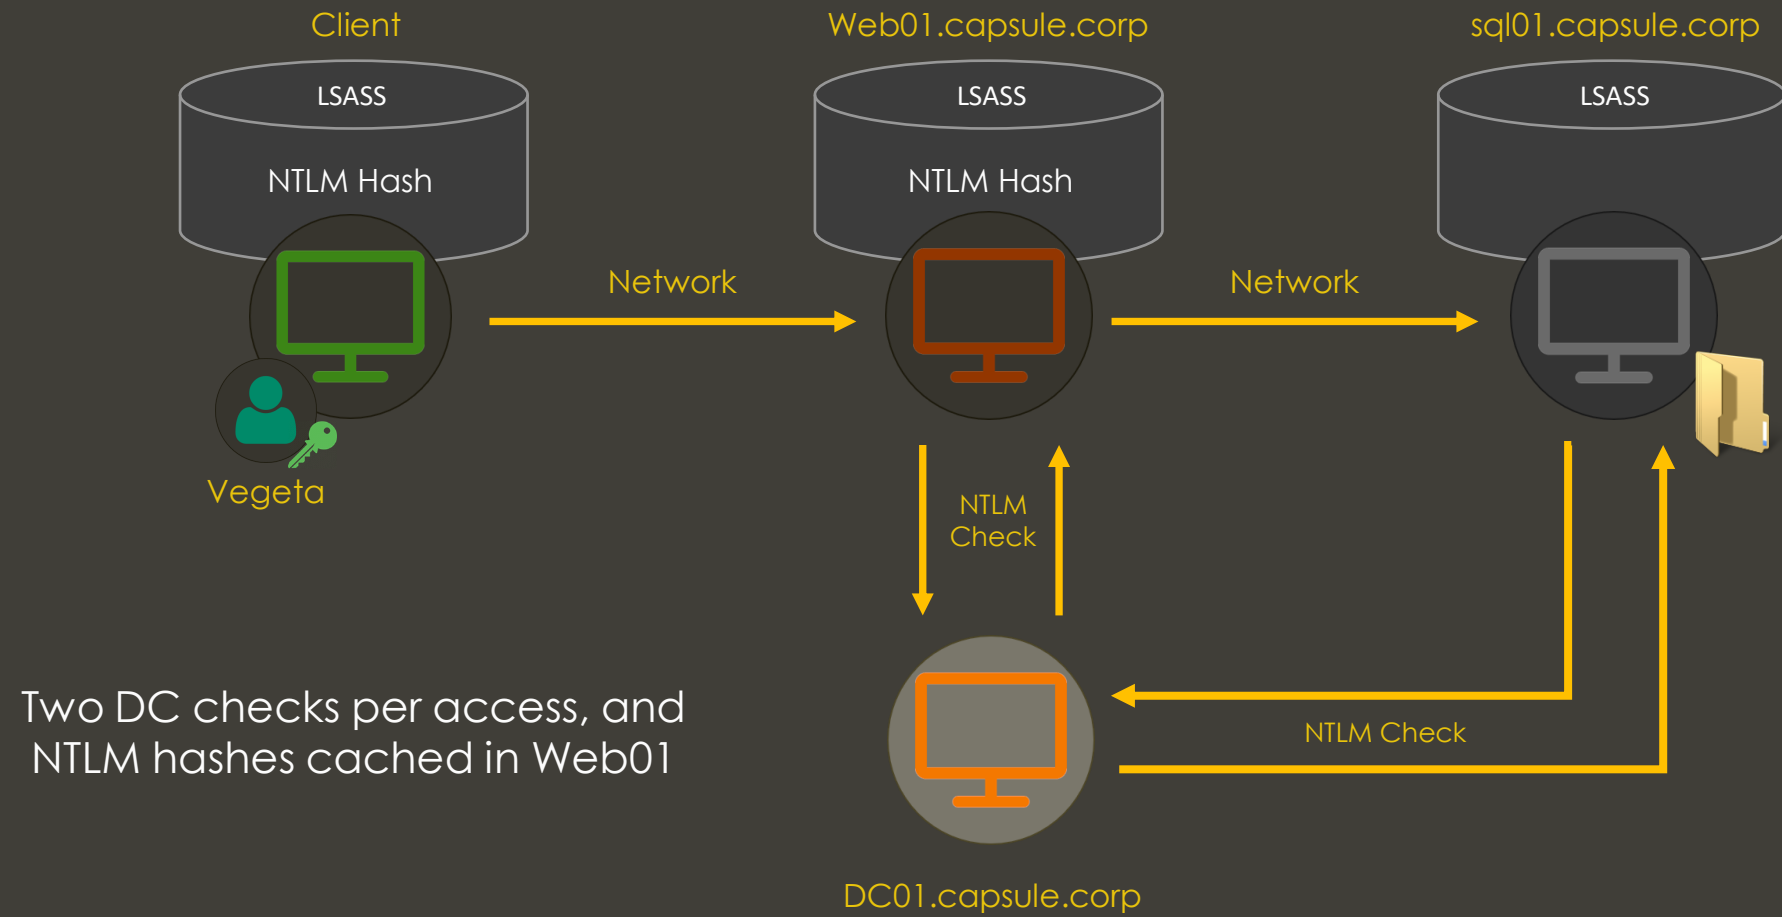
Client

LSASS

NTLM Hash

Vegeta

Network

Web01.capsule.corp

LSASS

NTLM Hash

Network

sql01.capsule.corp

LSASS

NTLM Check

NTLM Check

Two DC checks per access, and NTLM hashes cached in Web01

DC01.capsule.corp